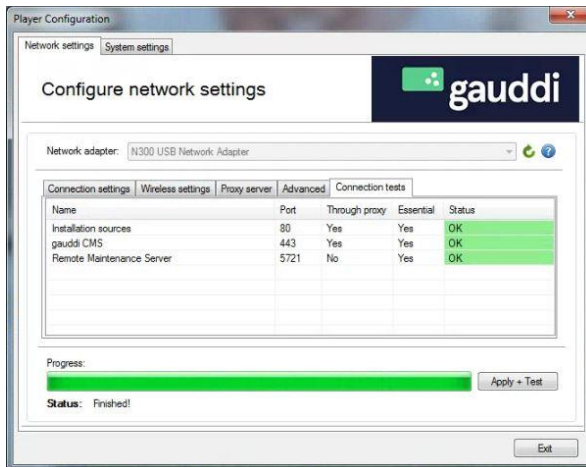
Player Configuration

Network settings | System settings

Configure network settings

gauddi

Network adapter: N300 USB Network Adapter

Connection settings | Wireless settings | Proxy server | Advanced | Connection tests

| Name | Port | Through proxy | Essential | Status |
|---|---|---|---|---|
| Installation sources | 80 | Yes | Yes | OK |
| gauddi CMS | 443 | Yes | Yes | OK |
| Remote Maintenance Server | 5721 | No | Yes | OK |

Progress:

Apply + Test

Status: Finished!

Exit